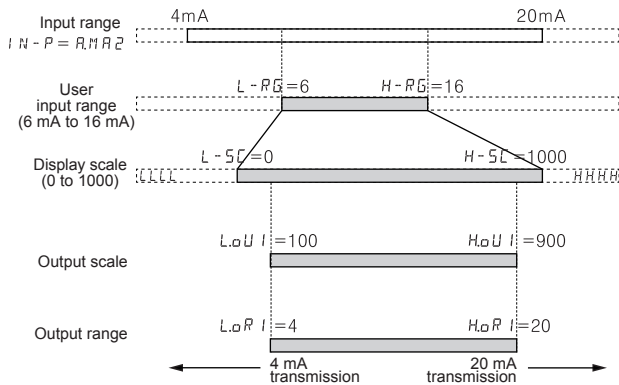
Input range
IN-P=A.MA2
4mA
20mA

User input range (6 mA to 16 mA)
L-RG=6
H-RG=16

Display scale (0 to 1000)
L-SC=0
H-SC=1000
LLLL
HHHH

Output scale
L.oU1=100
H.oU1=900

Output range
L.oA1=4
H.oA1=20

4 mA transmission
20 mA transmission